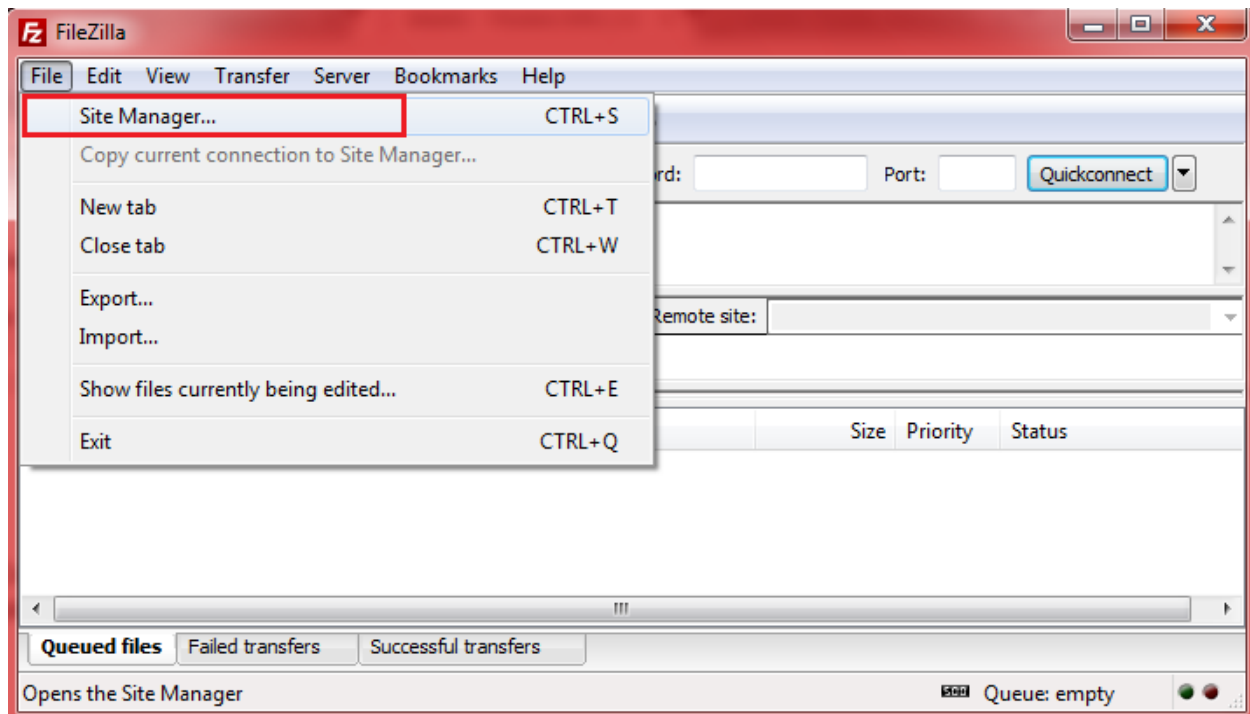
FileZilla

File Edit View Transfer Server Bookmarks Help

Site Manager... CTRL+S
Copy current connection to Site Manager...
New tab CTRL+T
Close tab CTRL+W
Export...
Import...
Show files currently being edited... CTRL+E
Exit CTRL+Q

rd: Port: Quickconnect

Remote site:

Size Priority Status

Queued files | Failed transfers | Successful transfers

Opens the Site Manager

Queue: empty